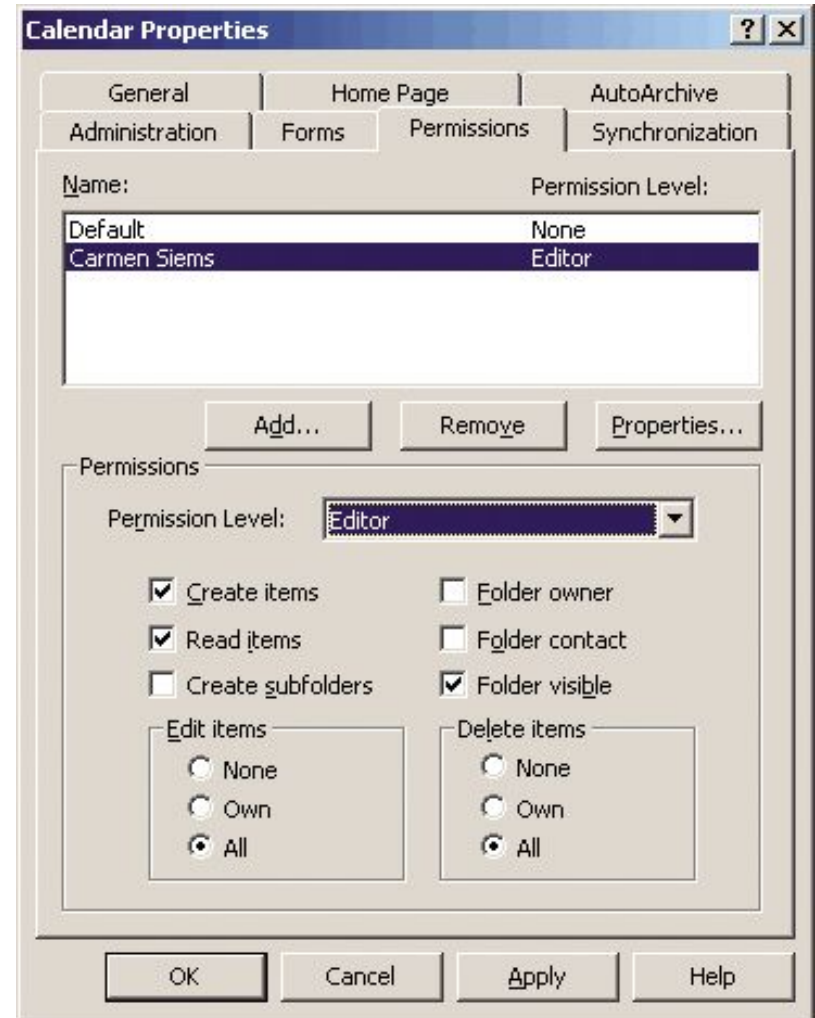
Calendar Properties

?
X

General
Home Page
AutoArchive
Administration
Forms
Permissions
Synchronization

Name:
Permission Level:

| Name | Permission Level |
|---|---|
| Default | None |
| Carmen Siems | Editor |

Add...
Remove
Properties...

Permissions

Permission Level: Editor

Create items
Read items
Create subfolders
Folder owner
Folder contact
Folder visible

Edit items
None
Own
All

Delete items
None
Own
All

OK
Cancel
Apply
Help